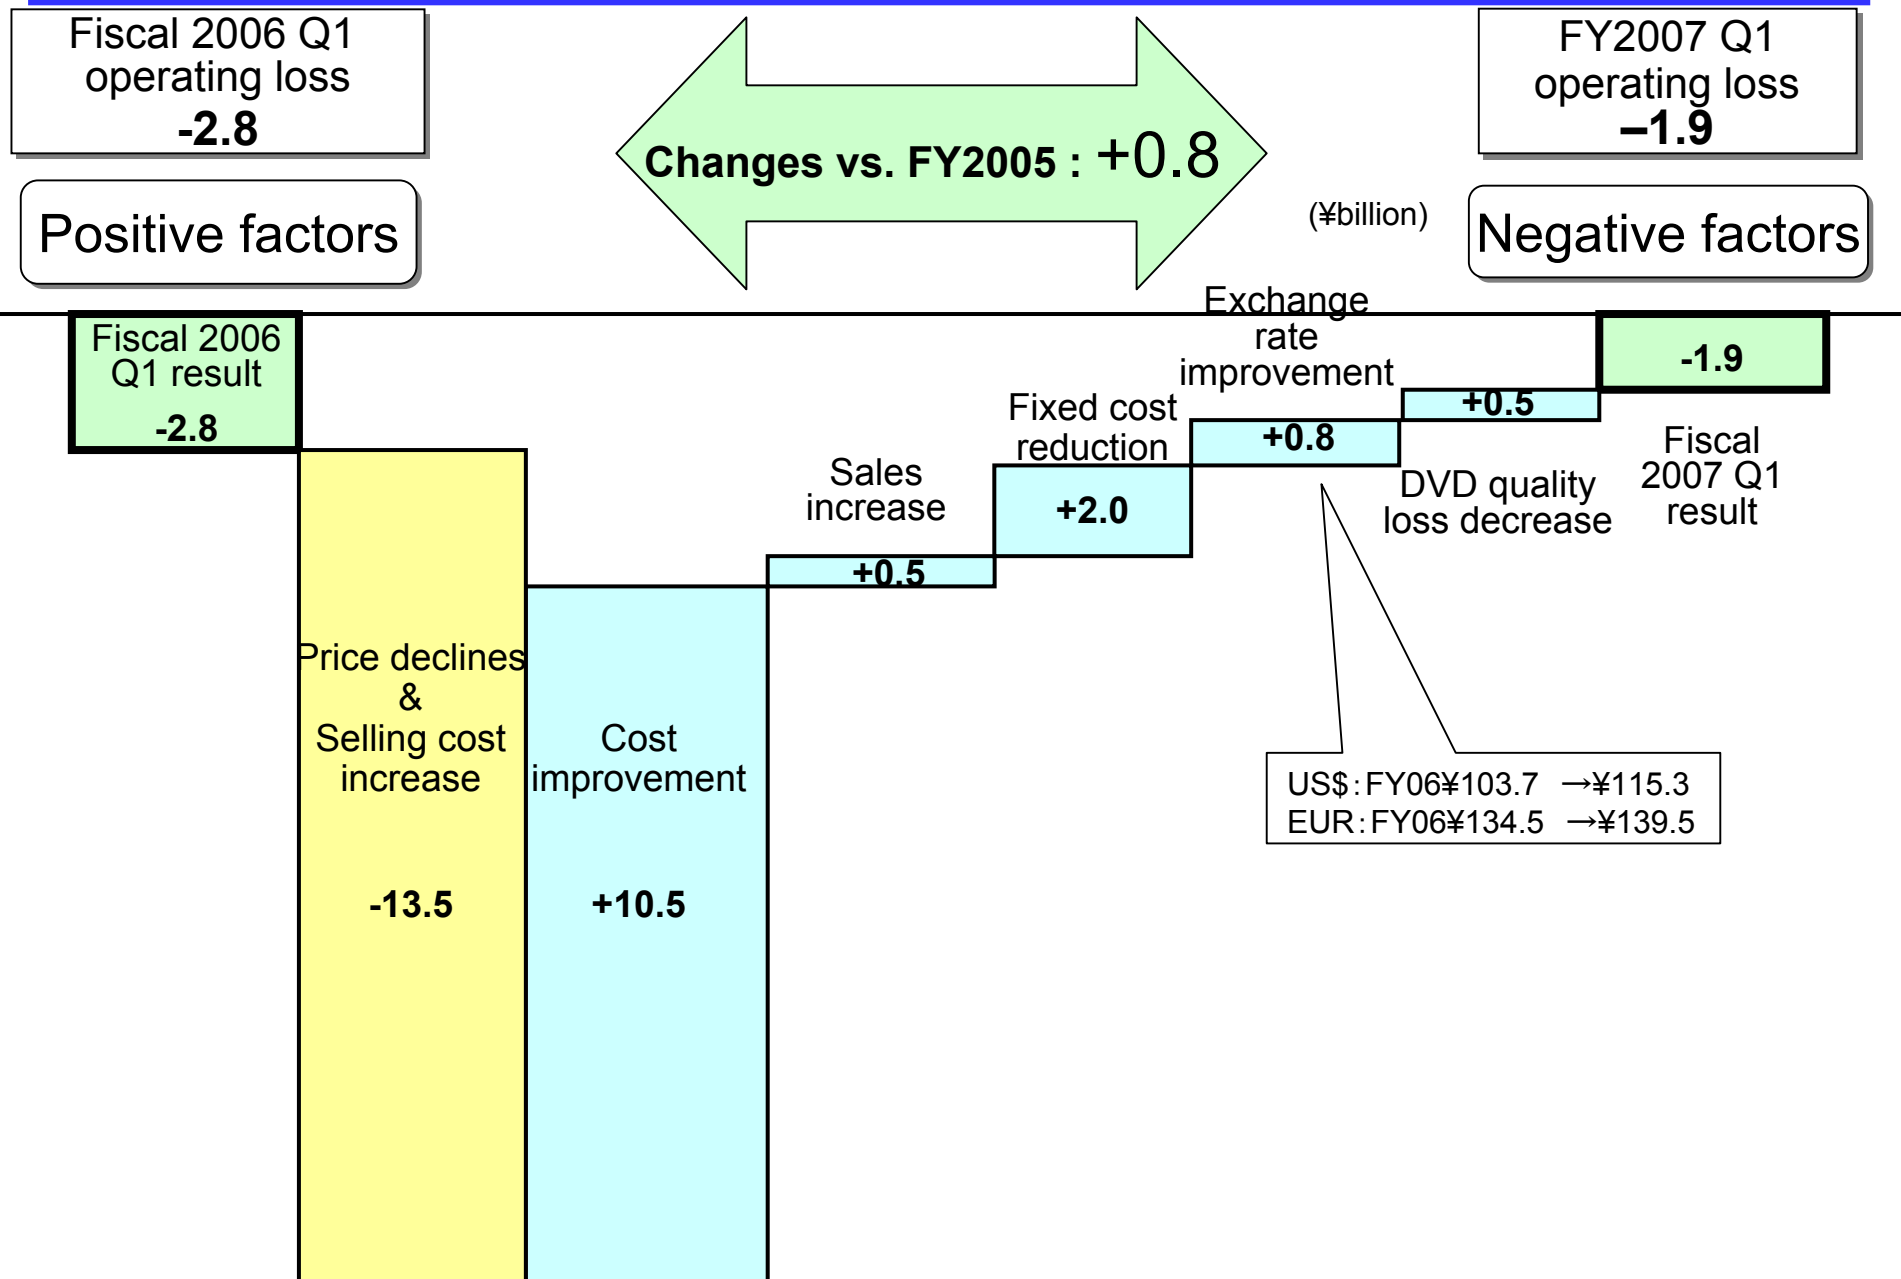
Fiscal 2006 Q1 operating loss
-2.8

Changes vs. FY2005 : +0.8

FY2007 Q1 operating loss
–1.9

Positive factors

(¥billion)

Negative factors

Fiscal 2006 Q1 result
-2.8

Price declines & Selling cost increase
-13.5

Cost improvement
+10.5

Sales increase
+0.5

Fixed cost reduction
+2.0

Exchange rate improvement
+0.8

DVD quality loss decrease
+0.5

-1.9
Fiscal 2007 Q1 result

US$ : FY06¥103.7 →¥115.3
EUR : FY06¥134.5 →¥139.5